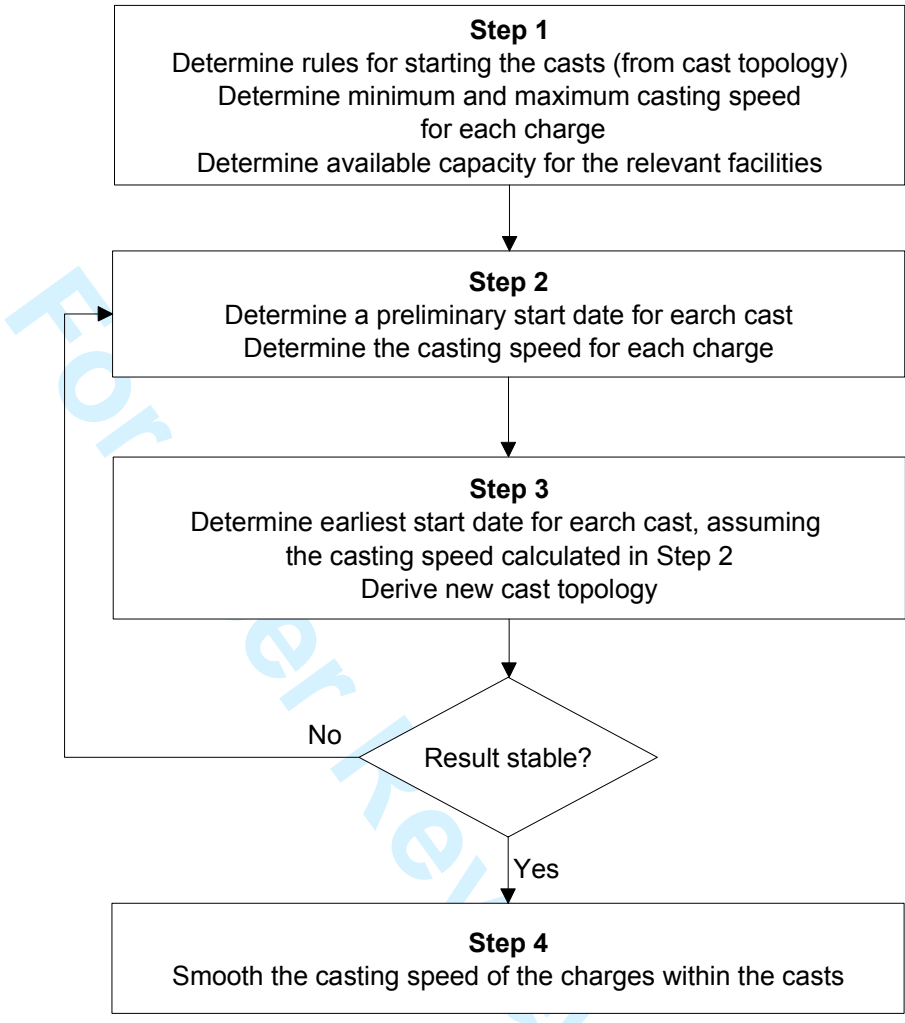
Step 1
Determine rules for starting the casts (from cast topology)
Determine minimum and maximum casting speed for each charge
Determine available capacity for the relevant facilities

Step 2
Determine a preliminary start date for earch cast
Determine the casting speed for each charge

Step 3
Determine earliest start date for earch cast, assuming the casting speed calculated in Step 2
Derive new cast topology

No

Result stable?

Yes

Step 4
Smooth the casting speed of the charges within the casts

For Peer Review